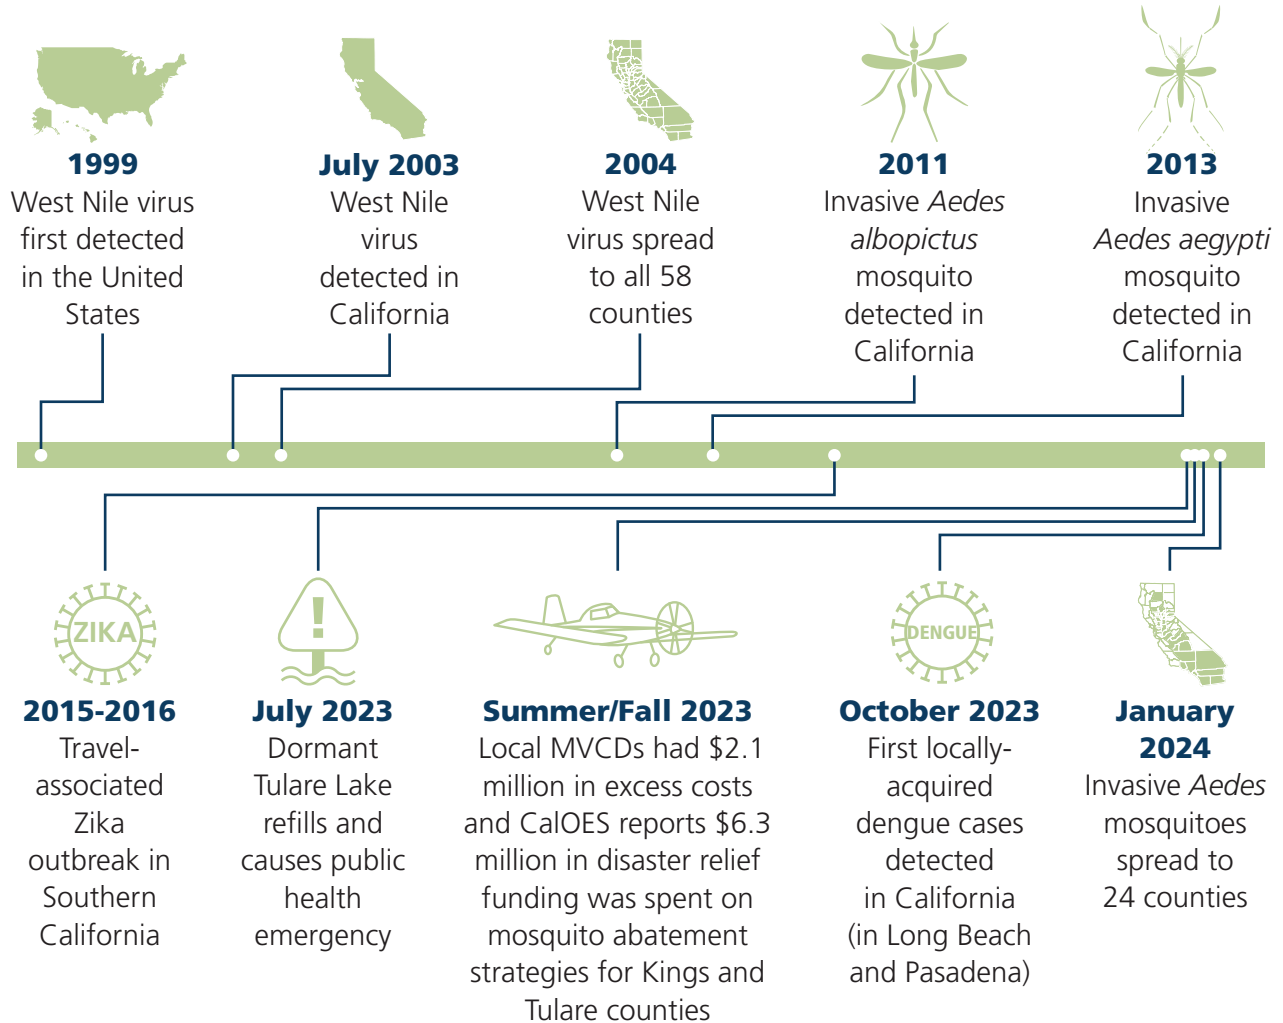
1999
West Nile virus first detected in the United States

July 2003
West Nile virus detected in California

2004
West Nile virus spread to all 58 counties

2011
Invasive Aedes albopictus mosquito detected in California

2013
Invasive Aedes aegypti mosquito detected in California

ZIKA

2015-2016
Travel-associated Zika outbreak in Southern California

July 2023
Dormant Tulare Lake refills and causes public health emergency

Summer/Fall 2023
Local MVCDs had $2.1 million in excess costs and CalOES reports $6.3 million in disaster relief funding was spent on mosquito abatement strategies for Kings and Tulare counties

DENGUE

October 2023
First locally-acquired dengue cases detected in California (in Long Beach and Pasadena)

January 2024
Invasive Aedes mosquitoes spread to 24 counties